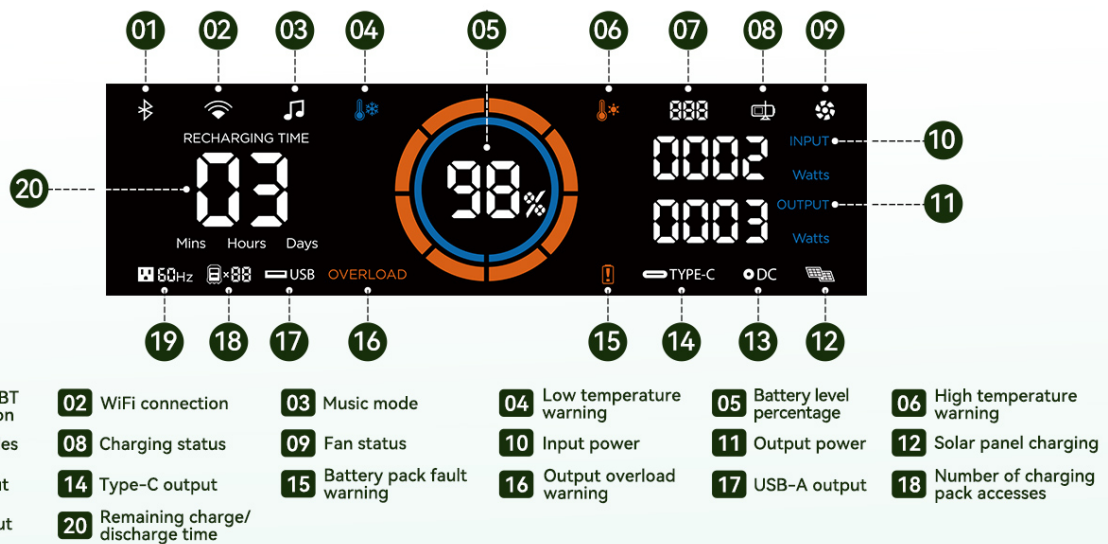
01 02 03 04 05 06 07 08 09

RECHARGING TIME

03

Mins Hours Days

98%

888

INPUT

0002

Watts

OUTPUT

0003

Watts

20

10

11

60Hz ×88 USB OVERLOAD TYPE-C DC

19 18 17 16 15 14 13 12

BT
on

02 WiFi connection

03 Music mode

04 Low temperature warning

05 Battery level percentage

06 High temperature warning

es

08 Charging status

09 Fan status

10 Input power

11 Output power

12 Solar panel charging

t

14 Type-C output

15 Battery pack fault warning

16 Output overload warning

17 USB-A output

18 Number of charging pack accesses

ut

20 Remaining charge/ discharge time